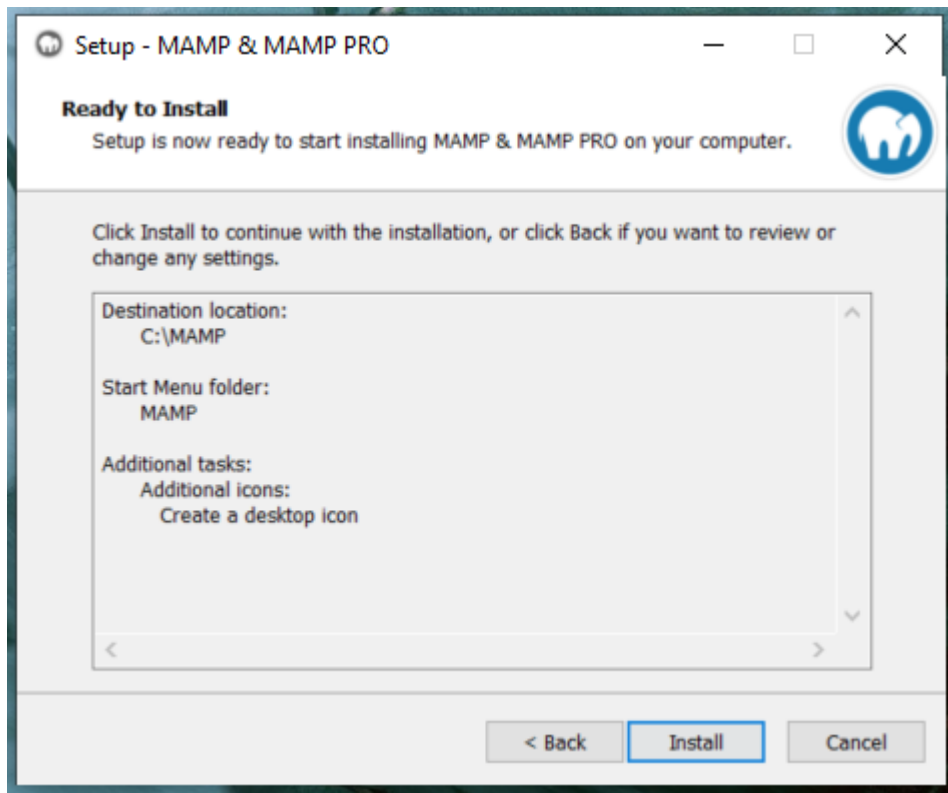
Setup - MAMP & MAMP PRO

Ready to Install
Setup is now ready to start installing MAMP & MAMP PRO on your computer.

Click Install to continue with the installation, or click Back if you want to review or change any settings.

Destination location:
C:\MAMP

Start Menu folder:
MAMP

Additional tasks:
Additional icons:
Create a desktop icon

< Back
Install
Cancel